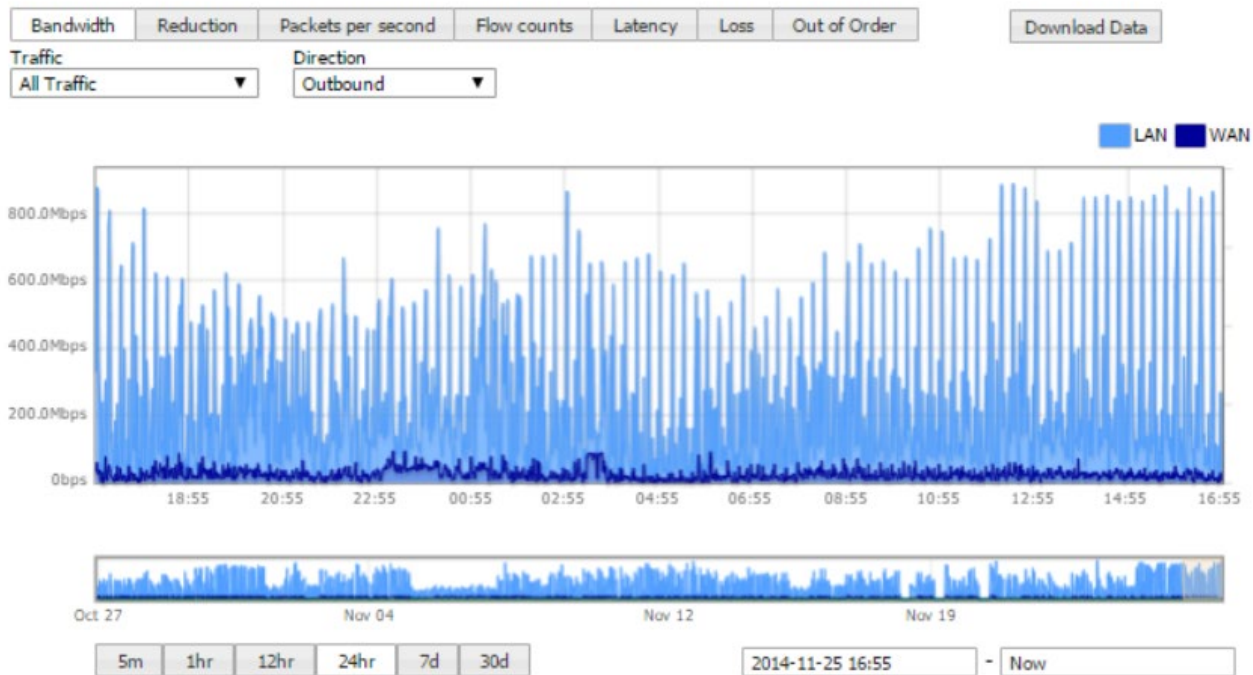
Bandwidth | Reduction | Packets per second | Flow counts | Latency | Loss | Out of Order

Download Data

Traffic
All Traffic ▼

Direction
Outbound ▼

LAN WAN

800.0Mbps
600.0Mbps
400.0Mbps
200.0Mbps
0bps

18:55 20:55 22:55 00:55 02:55 04:55 06:55 08:55 10:55 12:55 14:55 16:55

Oct 27 Nov 04 Nov 12 Nov 19

5m 1hr 12hr 24hr 7d 30d

2014-11-25 16:55 - Now